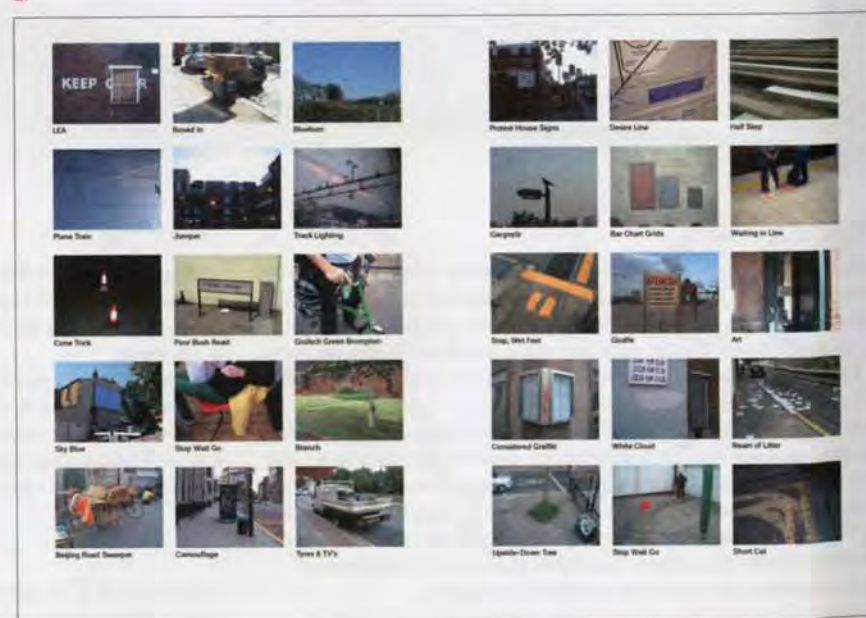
KEEP C

LEA

Boxed In

Stadium

Protest House Signs

Desire Line

Half Step

Plane Train

Jumper

Track Lighting

Gargoyle

Bar Chart Grids

Waiting in Line

Cone Trick

Poor Bush Road

Goulash Green Brompton

Snap, Wet Feet

Giraffe

Art

Sky Blue

Stop Wait Go

Branch

Considered Graffiti

White Cloud

Ream of Litter

Beijing Road Sweeper

Camouflage

Tyres & TV's

Upside-Down Tree

Stop Wait Go

Short Cut